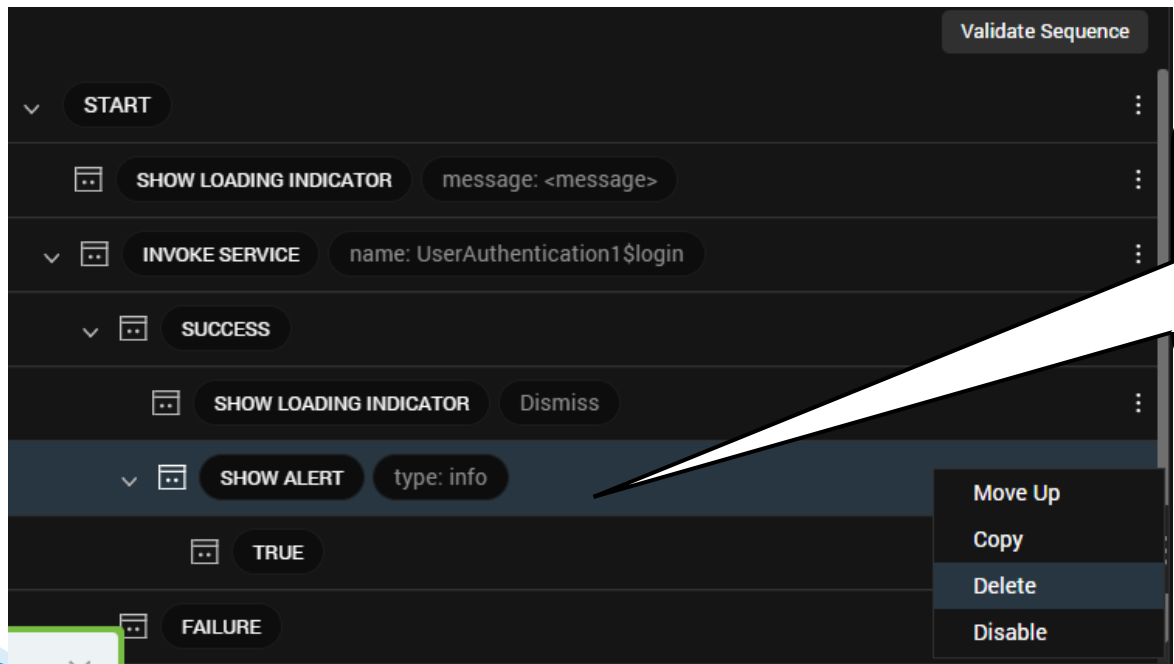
Validate Sequence

START

SHOW LOADING INDICATOR message: <message>

INVOKE SERVICE name: UserAuthentication1$login

SUCCESS

SHOW LOADING INDICATOR Dismiss

SHOW ALERT type: info

TRUE

FAILURE

Move Up
Copy
Delete
Disable